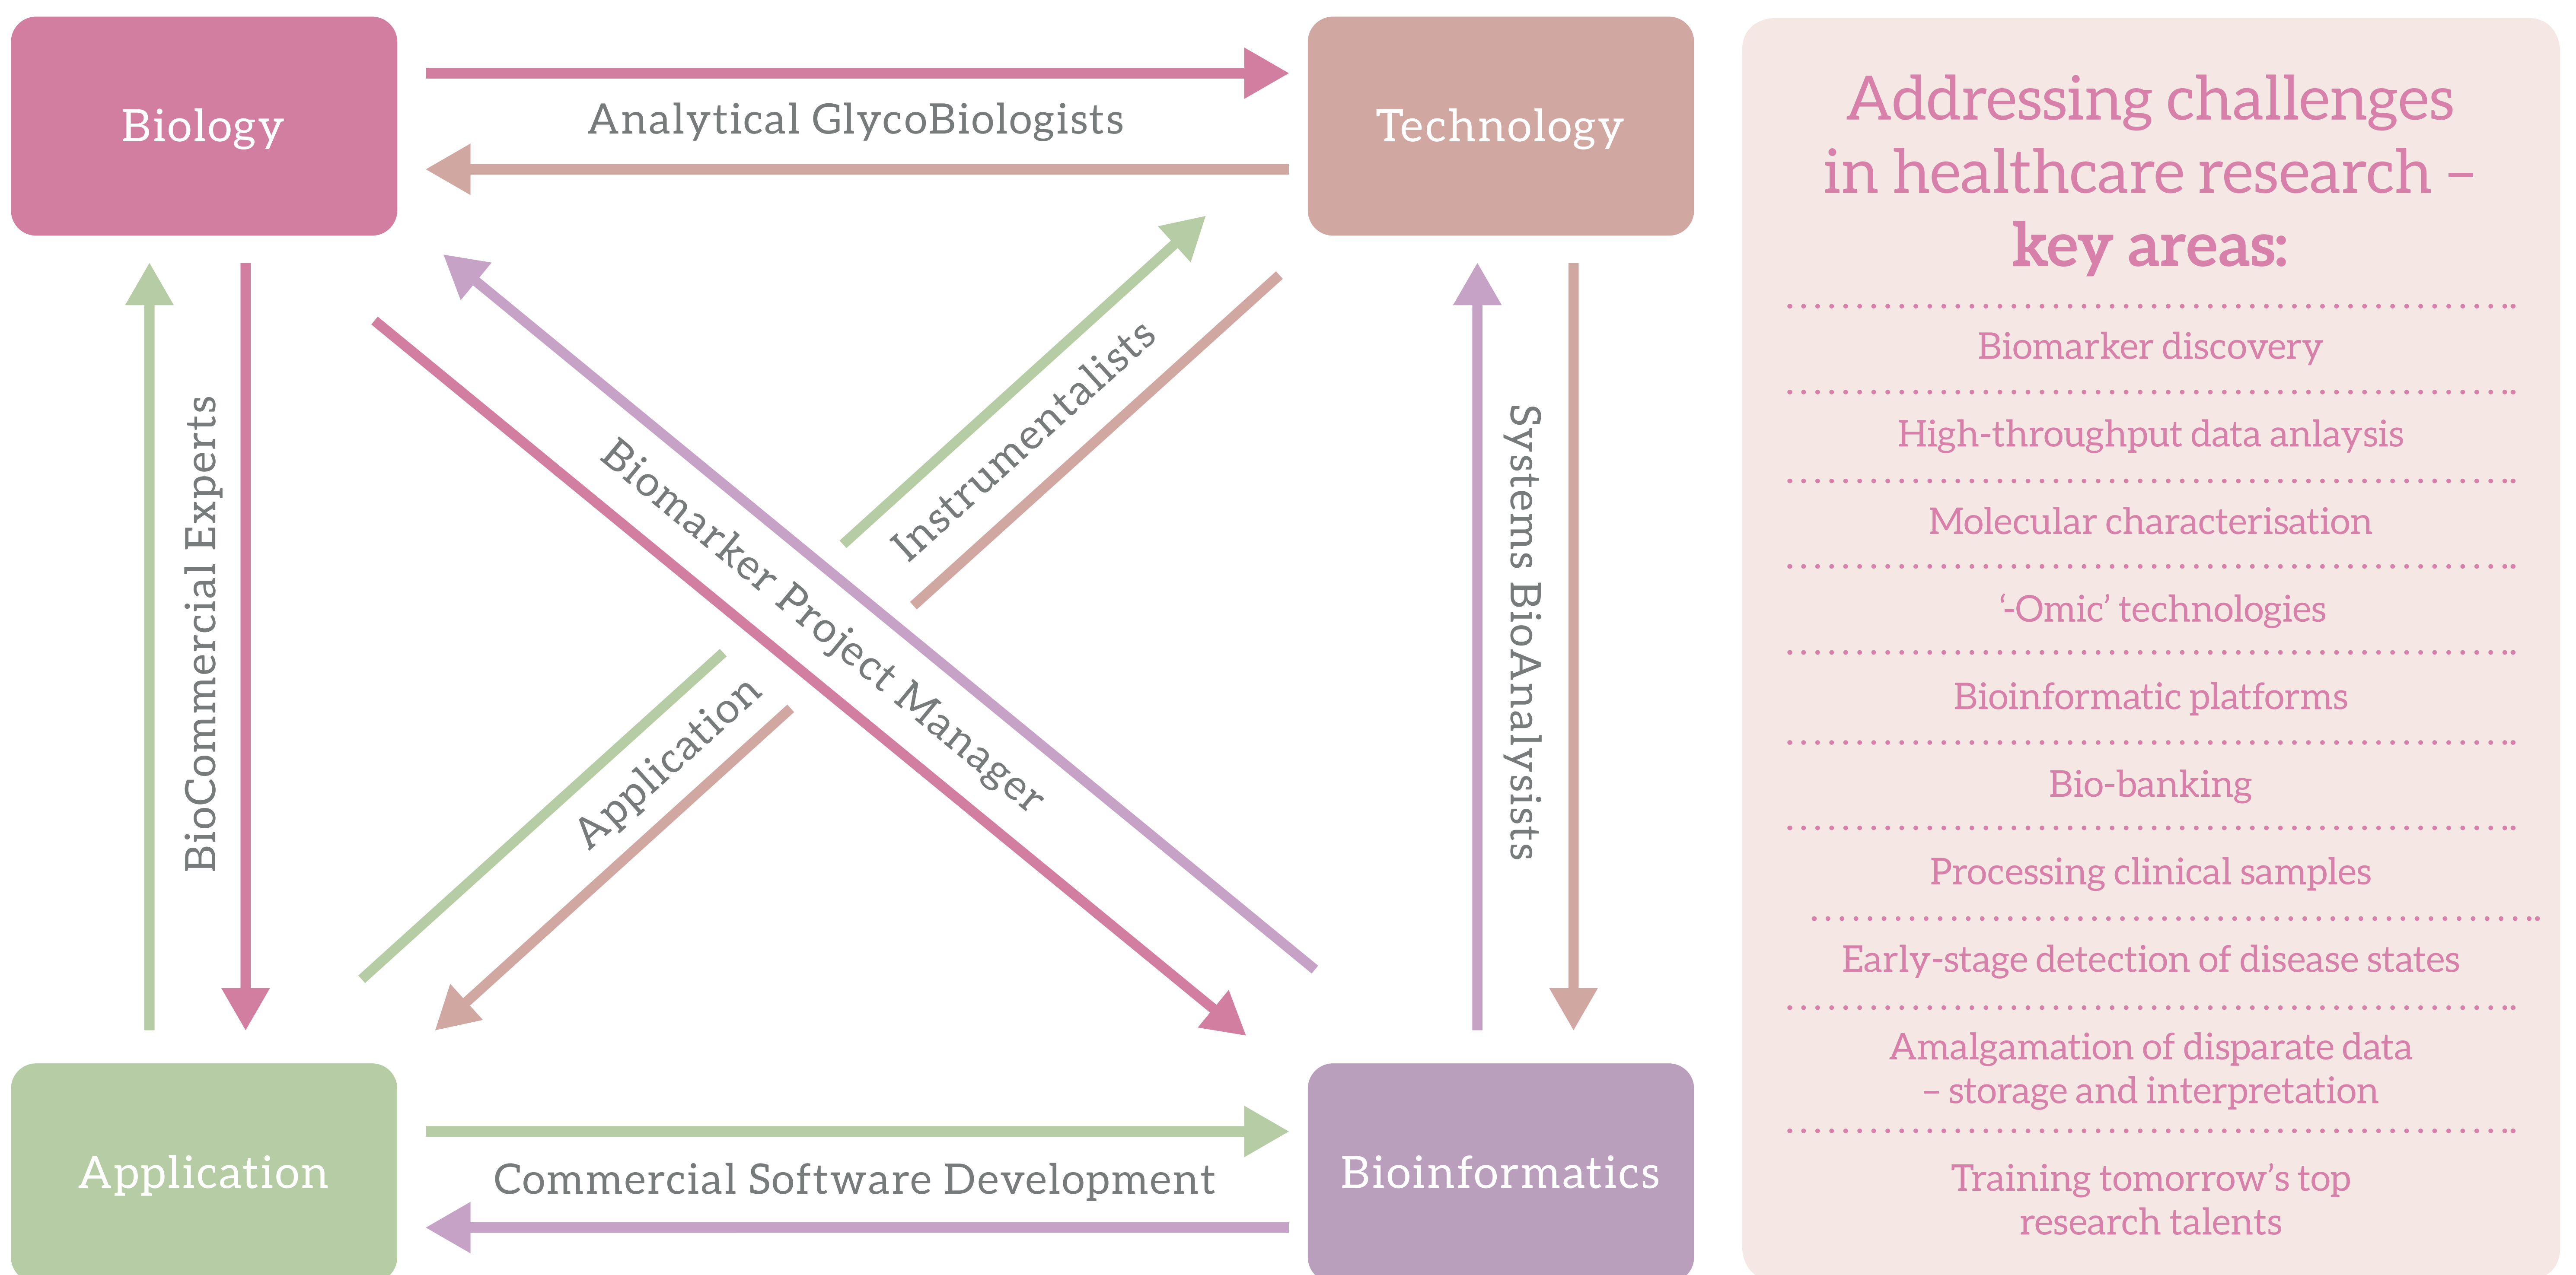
Biology

Analytical GlycoBiologists

Technology

BioCommercial Experts

Biomarker Project Manager

Instrumentalists

Application

Systems BioAnalysists

Application

Commercial Software Development

Bioinformatics

Addressing challenges in healthcare research – **key areas:**

Biomarker discovery

High-throughput data anlaysis

Molecular characterisation

'-Omic' technologies

Bioinformatic platforms

Bio-banking

Processing clinical samples

Early-stage detection of disease states

Amalgamation of disparate data – storage and interpretation

Training tomorrow's top research talents